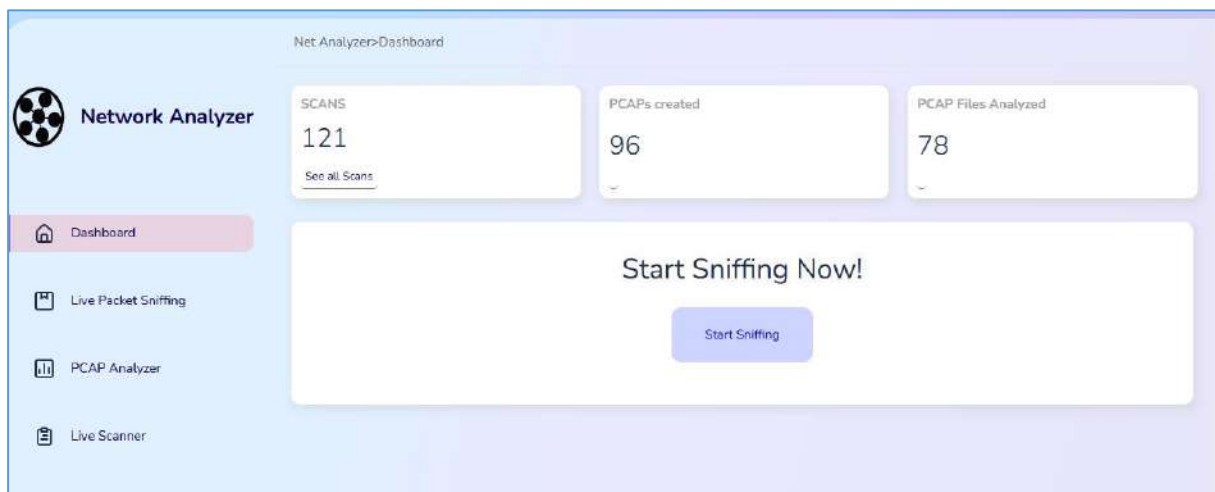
Network Analyzer

Dashboard

Live Packet Sniffing

PCAP Analyzer

Live Scanner

Net Analyzer>Dashboard

SCANS

121

See all Scans

PCAPs created

96

PCAP Files Analyzed

78

Start Sniffing Now!

Start Sniffing